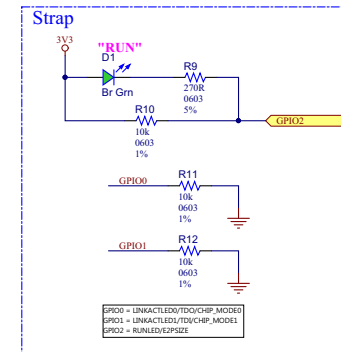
Strap

3V3

"RUN"
D1
Br Grn

R9
270R
0603
5%

R10
10k
0603
1%

GPIO2

GPIO0
R11
10k
0603
1%

GPIO1
R12
10k
0603
1%

GPIO0 = LINKACTLED0/TDO/CHIP_MODE0
GPIO1 = LINKACTLED1/TDI/CHIP_MODE1
GPIO2 = RUNLED/E2PSIZE